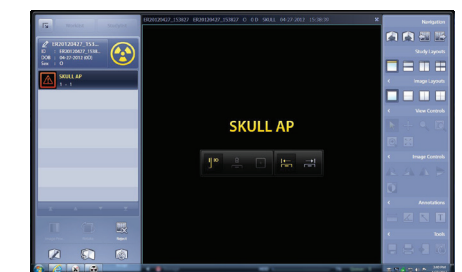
ER20120427_153827 ER20120427_153827 O 0 D SKULL 04-27-2012 15:38:38

ER20120427_153...
ID ER20120427_1538...
DOB 04-27-2012 (0D)
Sex O

SKULL AP
1 1

Navigation
Study Layouts
Image Layouts
View Controls
Image Controls
Annotations
Tools

SKULL AP